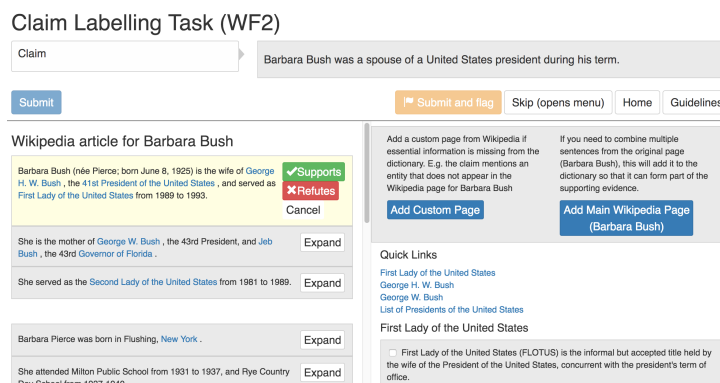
Claim Labelling Task (WF2)

Claim

Barbara Bush was a spouse of a United States president during his term.

Submit

Submit and flag

Skip (opens menu)

Home

Guidelines

Wikipedia article for Barbara Bush

Barbara Bush (née Pierce; born June 8, 1925) is the wife of George H. W. Bush , the 41st President of the United States , and served as First Lady of the United States from 1989 to 1993.

✔Supports

✖Refutes

Cancel

She is the mother of George W. Bush , the 43rd President, and Jeb Bush , the 43rd Governor of Florida .

Expand

She served as the Second Lady of the United States from 1981 to 1989.

Expand

Barbara Pierce was born in Flushing, New York .

Expand

She attended Milton Public School from 1931 to 1937, and Rye Country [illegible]

Expand

Add a custom page from Wikipedia if essential information is missing from the dictionary. E.g. the claim mentions an entity that does not appear in the Wikipedia page for Barbara Bush

Add Custom Page

If you need to combine multiple sentences from the original page (Barbara Bush), this will add it to the dictionary so that it can form part of the supporting evidence.

Add Main Wikipedia Page (Barbara Bush)

Quick Links

First Lady of the United States
George H. W. Bush
George W. Bush
List of Presidents of the United States

First Lady of the United States

First Lady of the United States (FLOTUS) is the informal but accepted title held by the wife of the President of the United States, concurrent with the president's term of office.